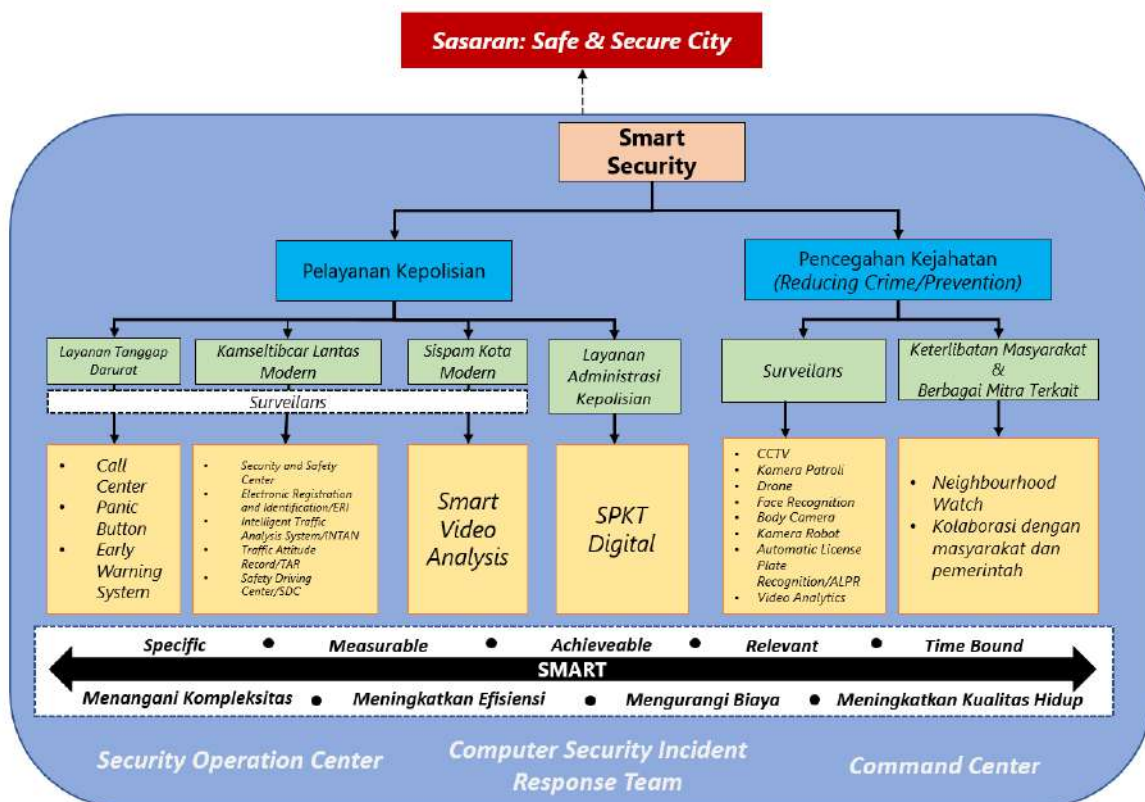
Sasaran: Safe & Secure City

Smart Security

Pelayanan Kepolisian

Pencegahan Kejahatan (Reducing Crime/Prevention)

Layanan Tanggap Darurat

Kamseltibcar Lantas Modern

Sispam Kota Modern

Layanan Administrasi Kepolisian

Surveilans

Surveilans

Keterlibatan Masyarakat & Berbagai Mitra Terkait

- Call Center
- Panic Button
- Early Warning System

- Security and Safety Center
- Electronic Registration and Identification/ERI
- Intelligent Traffic Analysis System/INTAN
- Traffic Attitude Record/TAR
- Safety Driving Center/SDC

Smart Video Analysis

SPKT Digital

- CCTV
- Kamera Patroli
- Drone
- Face Recognition
- Body Camera
- Kamera Robot
- Automatic License Plate Recognition/ALPR
- Video Analytics

- Neighbourhood Watch
- Kolaborasi dengan masyarakat dan pemerintah

Specific • Measurable • Achieveable • Relevant • Time Bound

SMART

Menangani Kompleksitas • Meningkatkan Efisiensi • Mengurangi Biaya • Meningkatkan Kualitas Hidup

Security Operation Center

Computer Security Incident Response Team

Command Center